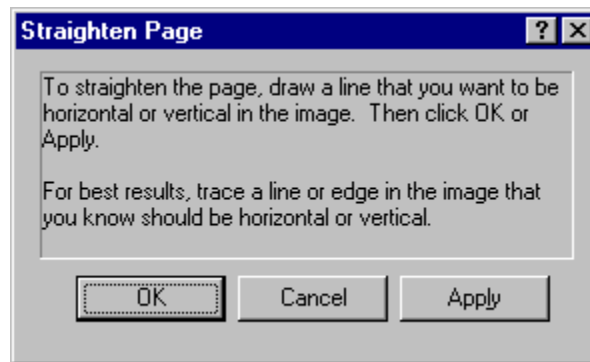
Straighten Page

?

To straighten the page, draw a line that you want to be horizontal or vertical in the image. Then click OK or Apply.

For best results, trace a line or edge in the image that you know should be horizontal or vertical.

OK

Cancel

Apply